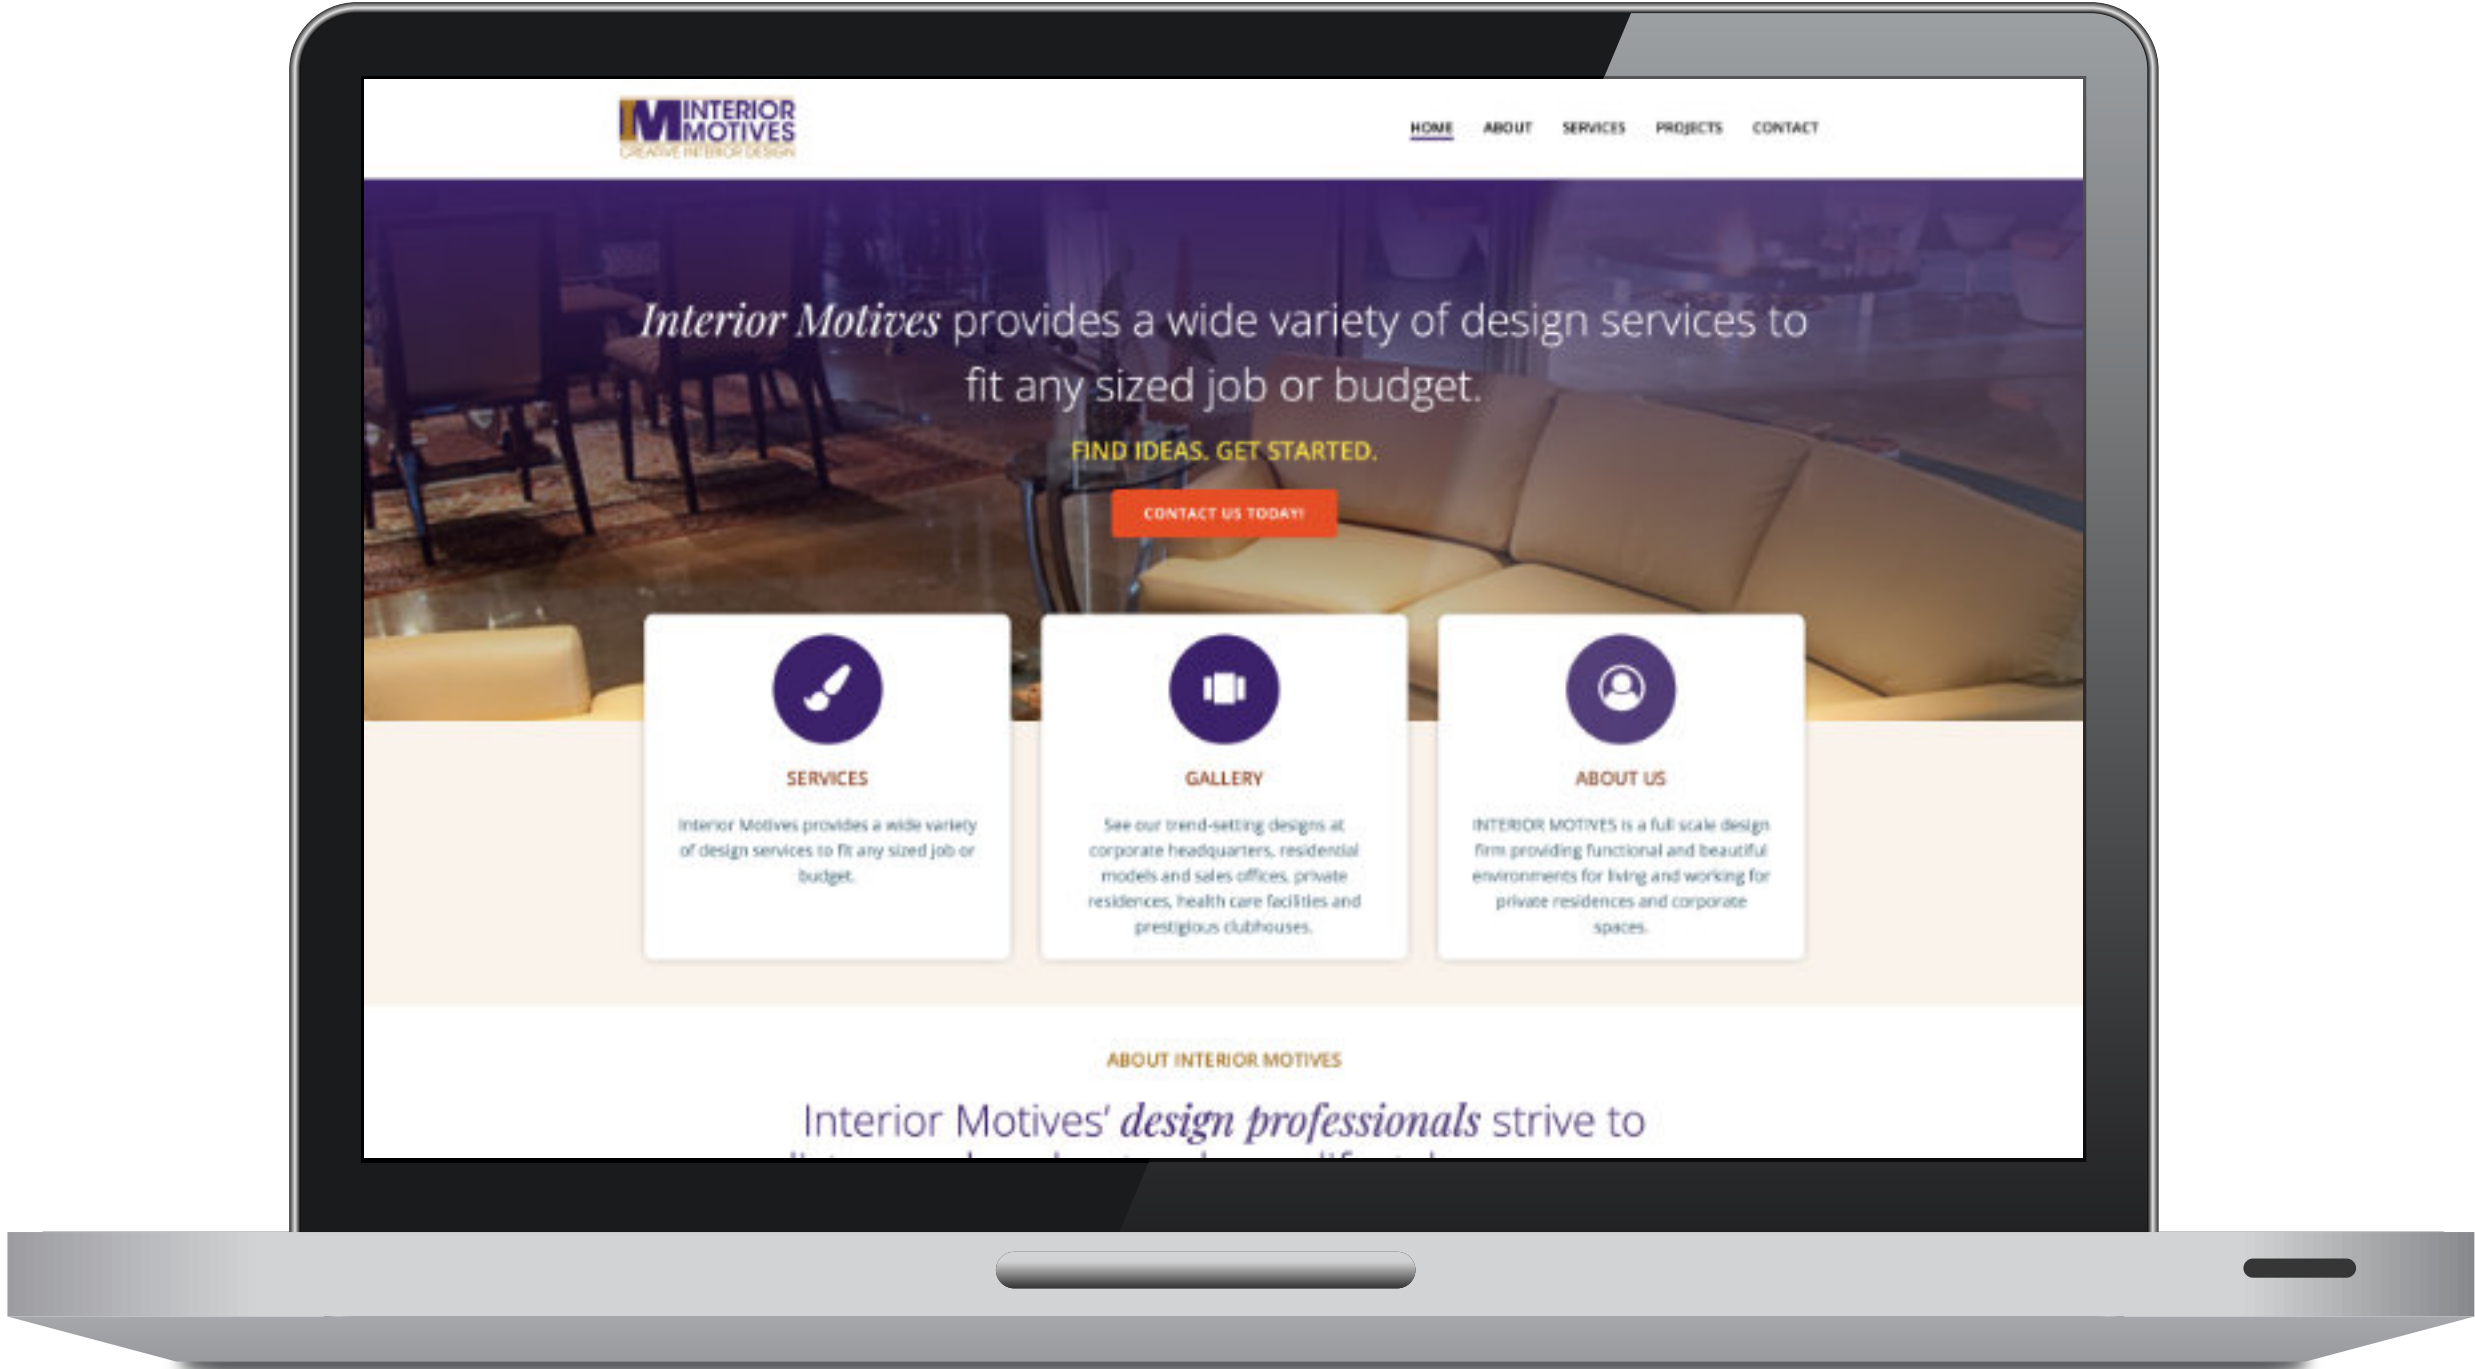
IM INTERIOR MOTIVES
CREATIVE INTERIOR DESIGN

HOME ABOUT SERVICES PROJECTS CONTACT

*Interior Motives* provides a wide variety of design services to fit any sized job or budget.

FIND IDEAS. GET STARTED.

CONTACT US TODAY!

SERVICES

Interior Motives provides a wide variety of design services to fit any sized job or budget.

GALLERY

See our trend-setting designs at corporate headquarters, residential models and sales offices, private residences, health care facilities and prestigious clubhouses.

ABOUT US

INTERIOR MOTIVES is a full scale design firm providing functional and beautiful environments for living and working for private residences and corporate spaces.

ABOUT INTERIOR MOTIVES

Interior Motives' *design professionals* strive to

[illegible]